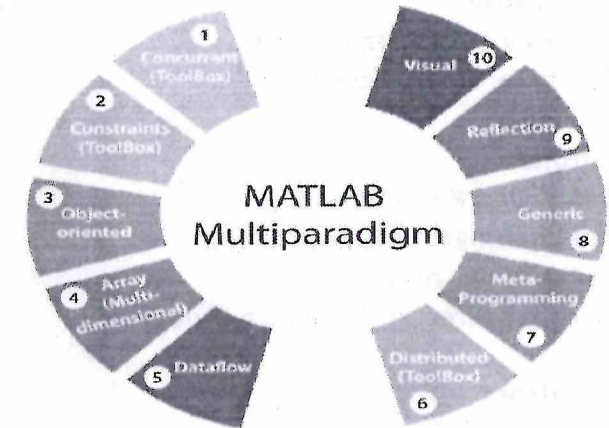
MATLAB Multiparadigm

1 Concurrent (ToolBox)

2 Constraints (ToolBox)

3 Object-oriented

4 Array (Multi-dimensional)

5 Dataflow

6 Distributed (ToolBox)

7 Meta-Programming

8 Generic

9 Reflection

10 Visual